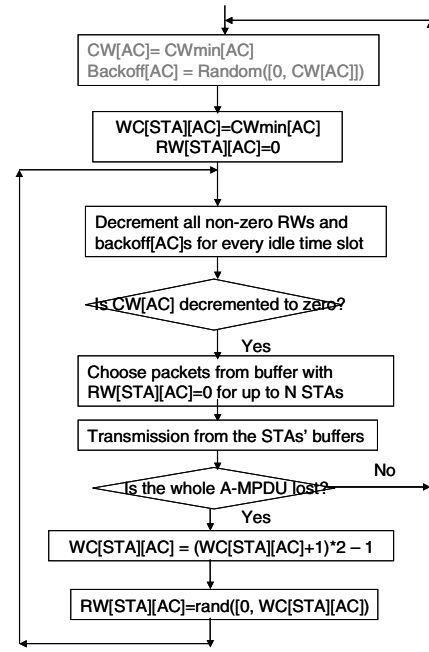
CW[AC]= CWmin[AC]
Backoff[AC] = Random([0, CW[AC]])

WC[STA][AC]=CWmin[AC]
RW[STA][AC]=0

Decrement all non-zero RWs and backoff[AC]s for every idle time slot

Is CW[AC] decremented to zero?

Yes

Choose packets from buffer with RW[STA][AC]=0 for up to N STAs

Transmission from the STAs' buffers

Is the whole A-MPDU lost?

No

Yes

WC[STA][AC] = (WC[STA][AC]+1)*2 – 1

RW[STA][AC]=rand([0, WC[STA][AC])